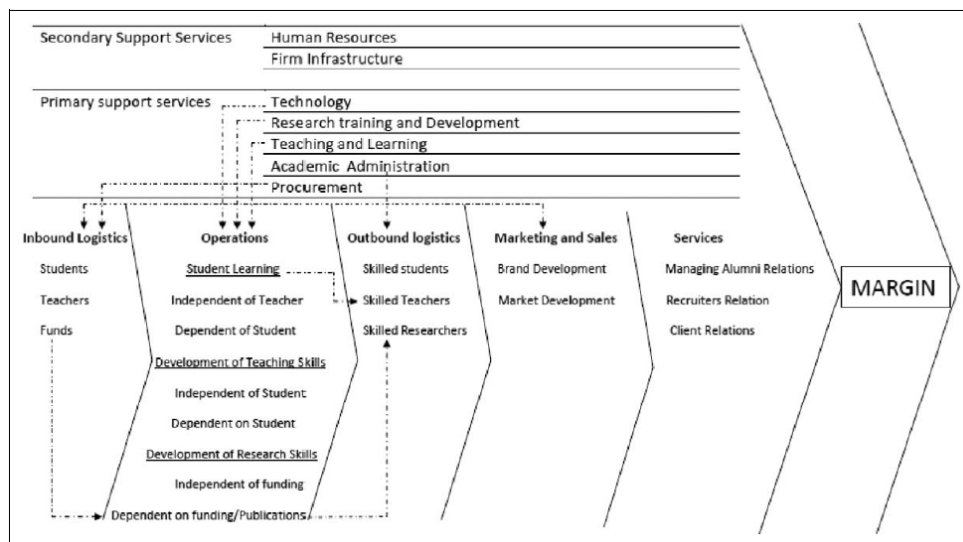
Secondary Support Services
Human Resources
Firm Infrastructure

Primary support services
Technology
Research training and Development
Teaching and Learning
Academic Administration
Procurement

Inbound Logistics
Students
Teachers
Funds

Operations
Student Learning
Independent of Teacher
Dependent of Student
Development of Teaching Skills
Independent of Student
Dependent on Student
Development of Research Skills
Independent of funding
Dependent on funding/Publications

Outbound logistics
Skilled students
Skilled Teachers
Skilled Researchers

Marketing and Sales
Brand Development
Market Development

Services
Managing Alumni Relations
Recruiters Relation
Client Relations

MARGIN